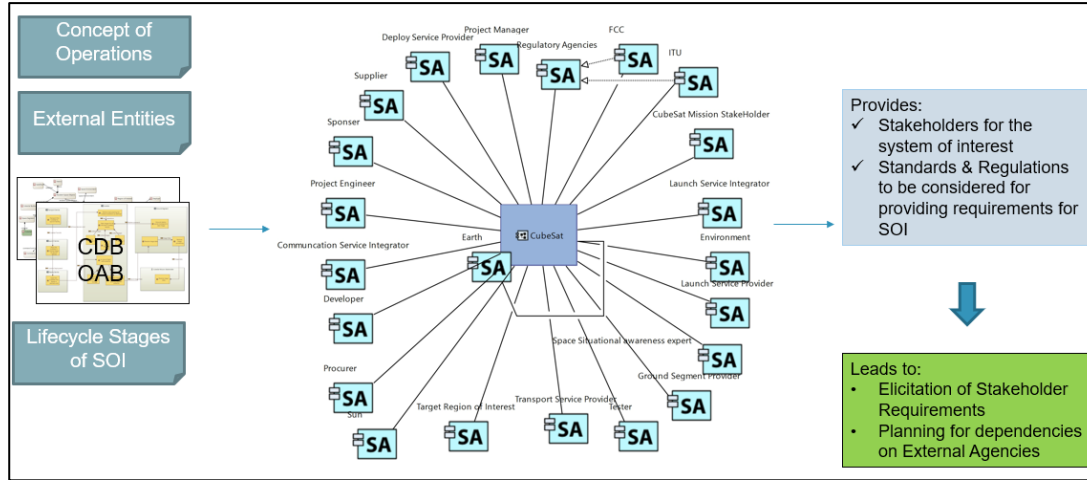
Concept of Operations

External Entities

CDB
OAB

Lifecycle Stages of SOI

Project Manager
FCC
Deploy Service Provider
Regulatory Agencies
ITU
Supplier
Sponser
CubeSat Mission StakeHolder
Project Engineer
Launch Service Integrator
Communcation Service Integrator
Earth
CubeSat
Environment
Developer
Launch Service Provider
Space Situational awareness expert
Procurer
Ground Segment Provider
Transport Service Provider
Sun
Target Region of Interest
Tester
SA

Provides:
✓ Stakeholders for the system of interest
✓ Standards & Regulations to be considered for providing requirements for SOI

Leads to:
• Elicitation of Stakeholder Requirements
• Planning for dependencies on External Agencies